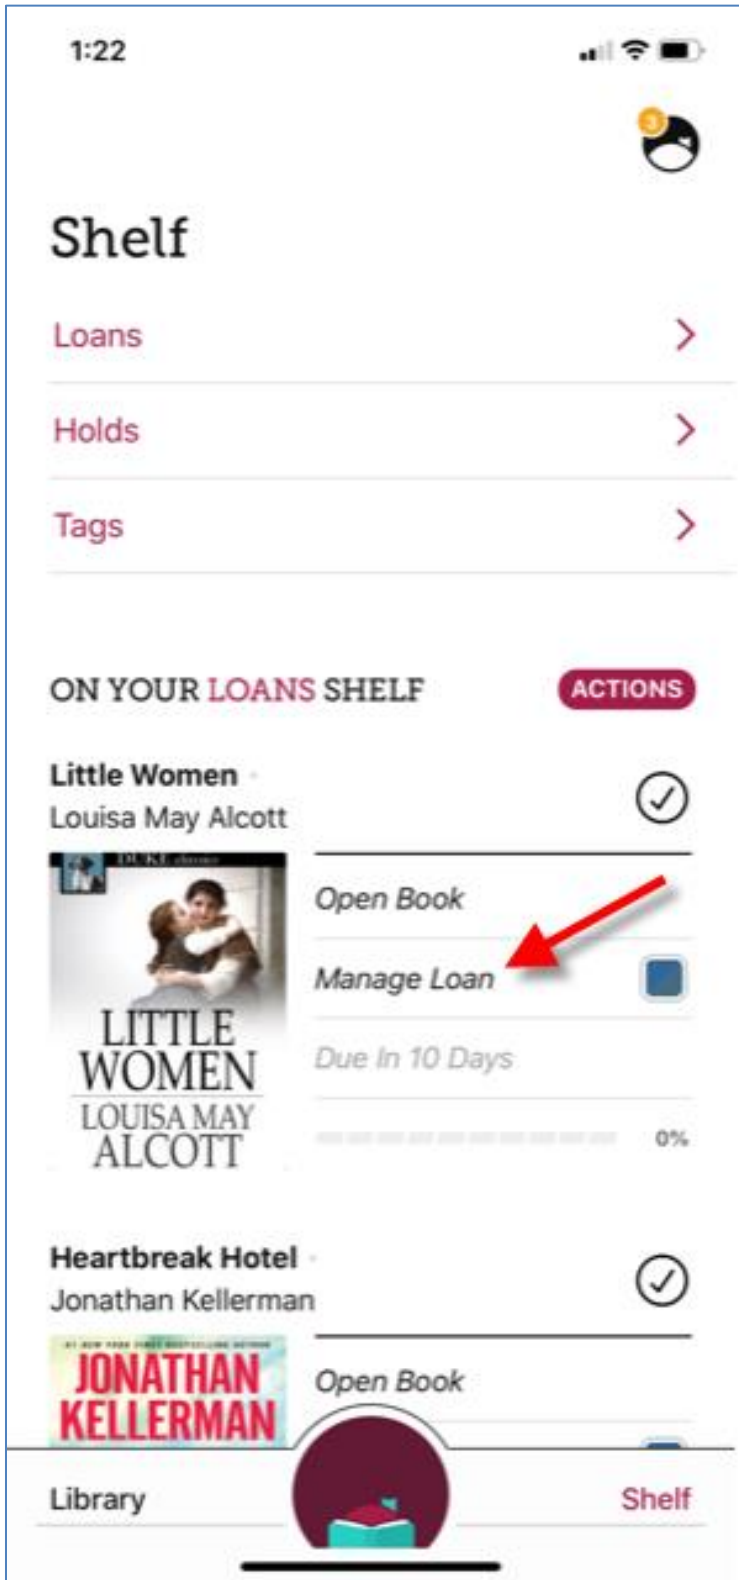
1:22

3

Shelf

Loans

Holds

Tags

ON YOUR LOANS SHELF

ACTIONS

Little Women

Louisa May Alcott

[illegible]

LITTLE WOMEN

LOUISA MAY ALCOTT

Open Book

Manage Loan

Due In 10 Days

0%

Heartbreak Hotel

Jonathan Kellerman

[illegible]

JONATHAN KELLERMAN

Open Book

Library

Shelf